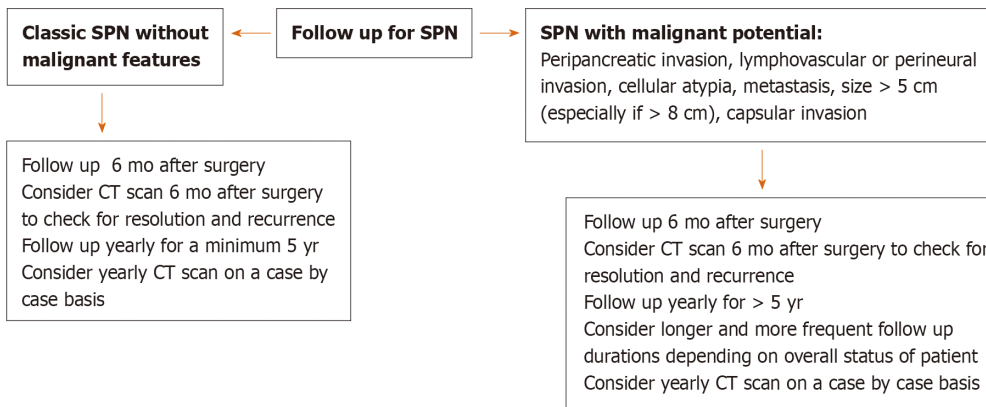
Classic SPN without malignant features

Follow up for SPN

SPN with malignant potential:
Peripancreatic invasion, lymphovascular or perineural invasion, cellular atypia, metastasis, size > 5 cm (especially if > 8 cm), capsular invasion

Follow up 6 mo after surgery
Consider CT scan 6 mo after surgery to check for resolution and recurrence
Follow up yearly for a minimum 5 yr
Consider yearly CT scan on a case by case basis

Follow up 6 mo after surgery
Consider CT scan 6 mo after surgery to check for resolution and recurrence
Follow up yearly for > 5 yr
Consider longer and more frequent follow up durations depending on overall status of patient
Consider yearly CT scan on a case by case basis